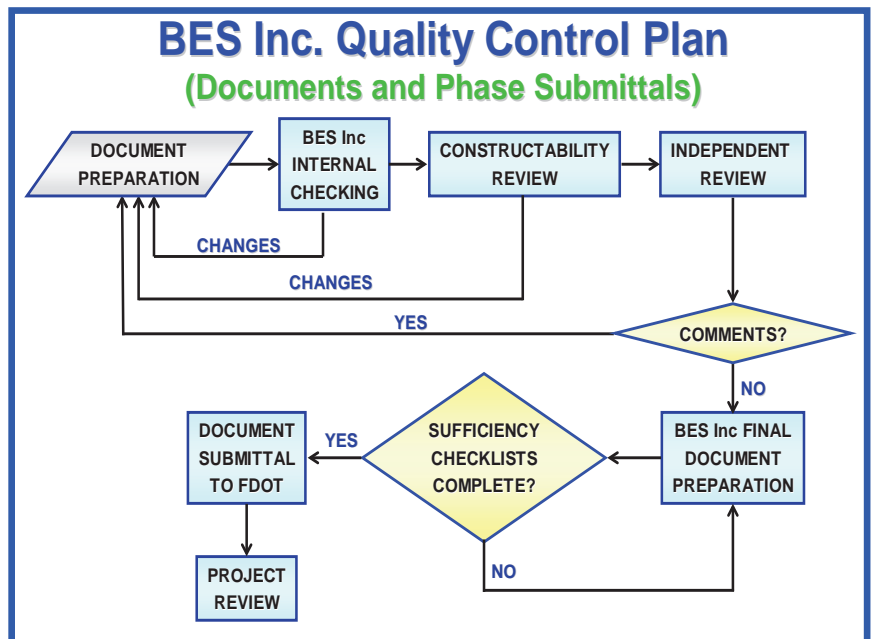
BES Inc. Quality Control Plan
(Documents and Phase Submittals)

DOCUMENT PREPARATION

BES Inc INTERNAL CHECKING

CONSTRUCTABILITY REVIEW

INDEPENDENT REVIEW

CHANGES

CHANGES

YES

COMMENTS?

NO

BES Inc FINAL DOCUMENT PREPARATION

SUFFICIENCY CHECKLISTS COMPLETE?

YES

DOCUMENT SUBMITTAL TO FDOT

NO

PROJECT REVIEW